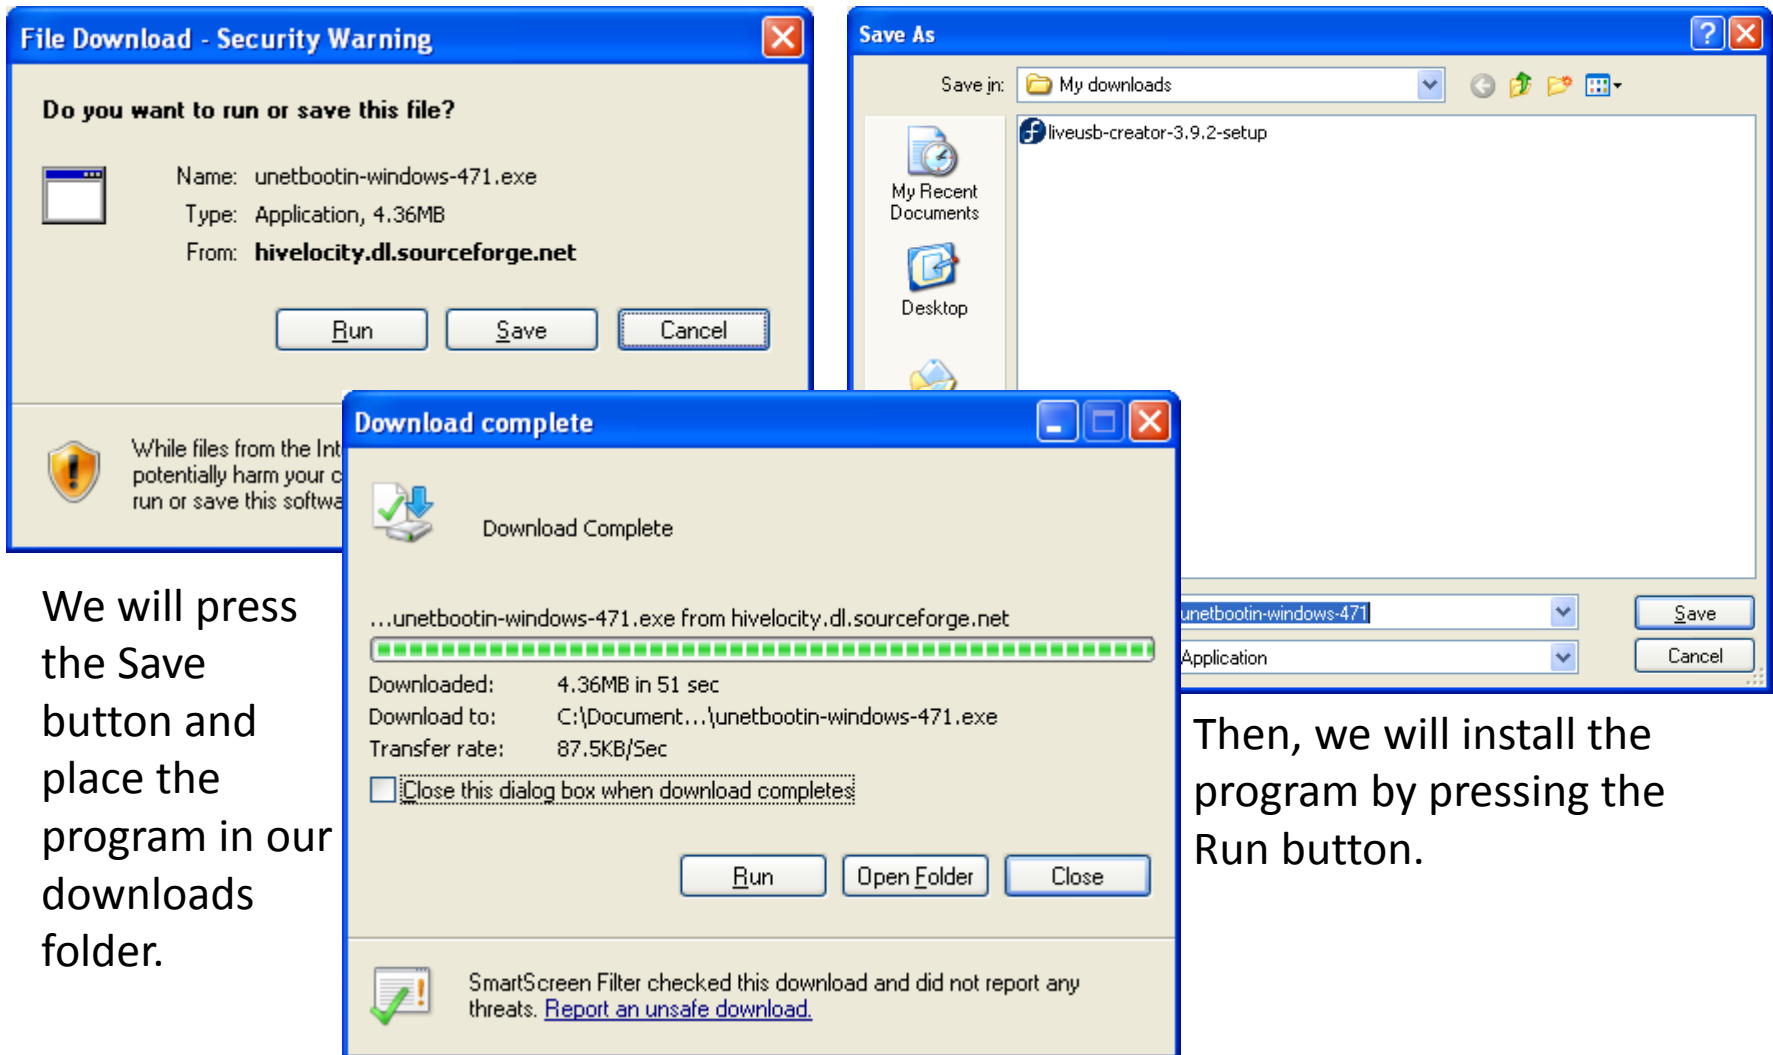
File Download - Security Warning

Do you want to run or save this file?

Name: unetbootin-windows-471.exe
Type: Application, 4.36MB
From: hivelocity.dl.sourceforge.net

Run Save Cancel

While files from the Int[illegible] potentially harm your c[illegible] run or save this softwa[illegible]

Save As

Save in: My downloads

My Recent Documents

Desktop

liveusb-creator-3.9.2-setup

unetbootin-windows-471

Application

Save

Cancel

Download complete

Download Complete

...unetbootin-windows-471.exe from hivelocity.dl.sourceforge.net

Downloaded: 4.36MB in 51 sec
Download to: C:\Document...\unetbootin-windows-471.exe
Transfer rate: 87.5KB/Sec

Close this dialog box when download completes

Run Open Folder Close

SmartScreen Filter checked this download and did not report any threats. Report an unsafe download.

We will press the Save button and place the program in our downloads folder.

Then, we will install the program by pressing the Run button.